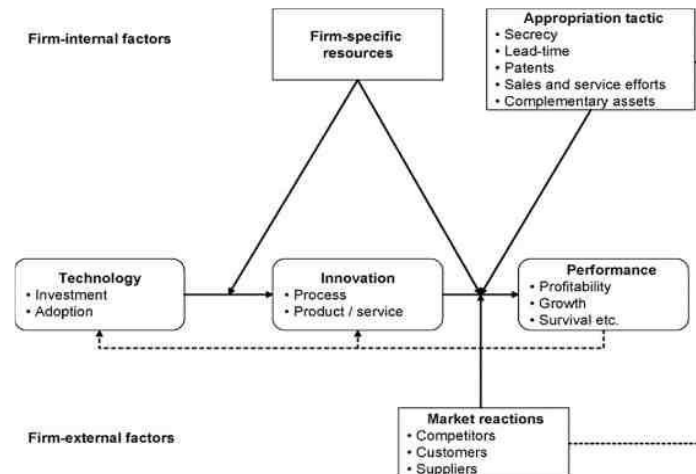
Firm-internal factors

Firm-specific resources

Appropriation tactic
• Secrecy
• Lead-time
• Patents
• Sales and service efforts
• Complementary assets

Technology
• Investment
• Adoption

Innovation
• Process
• Product / service

Performance
• Profitability
• Growth
• Survival etc.

Firm-external factors

Market reactions
• Competitors
• Customers
• Suppliers